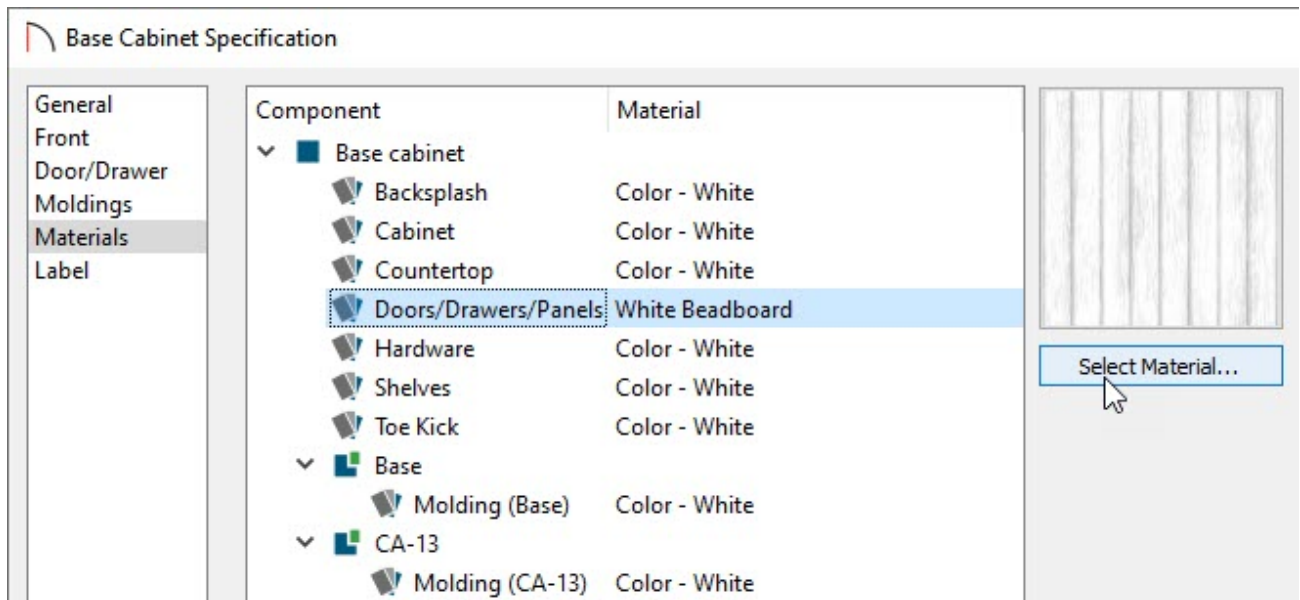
Base Cabinet Specification

General
Front
Door/Drawer
Moldings
Materials
Label

| Component | Material |
|---|---|
| Base cabinet | |
| Backsplash | Color - White |
| Cabinet | Color - White |
| Countertop | Color - White |
| Doors/Drawers/Panels | White Beadboard |
| Hardware | Color - White |
| Shelves | Color - White |
| Toe Kick | Color - White |
| Base | |
| Molding (Base) | Color - White |
| CA-13 | |
| Molding (CA-13) | Color - White |

Select Material...